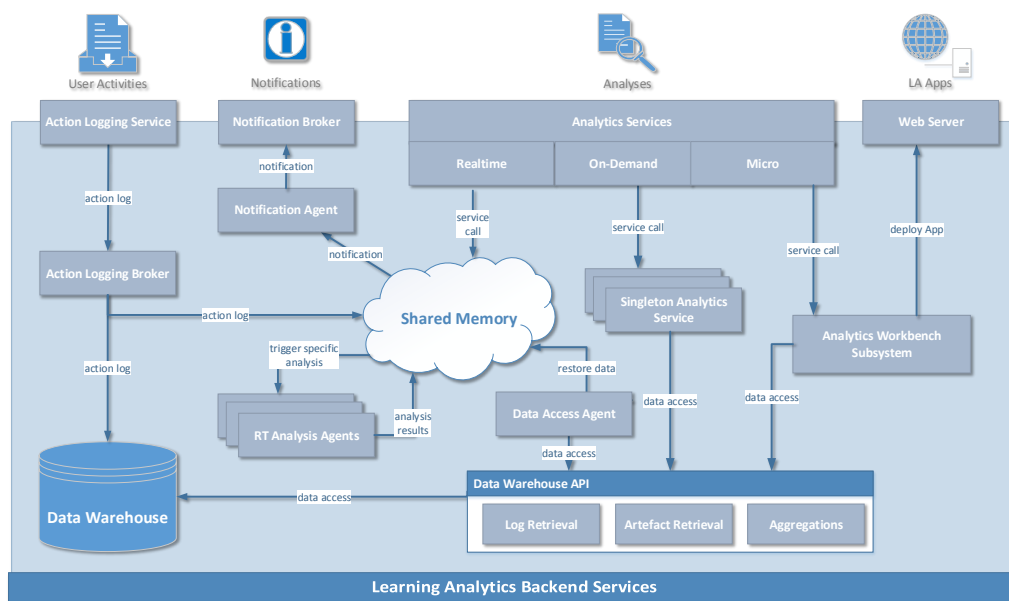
User Activities

Notifications

Analyses

LA Apps

Action Logging Service

Notification Broker

Analytics Services

Realtime

On-Demand

Micro

Web Server

notification

Notification Agent

action log

service call

service call

service call

deploy App

notification

Action Logging Broker

Shared Memory

Singleton Analytics Service

action log

Analytics Workbench Subsystem

trigger specific analysis

action log

restore data

data access

data access

Data Access Agent

analysis results

RT Analysis Agents

data access

Data Warehouse API

Data Warehouse

data access

Log Retrieval

Artefact Retrieval

Aggregations

Learning Analytics Backend Services